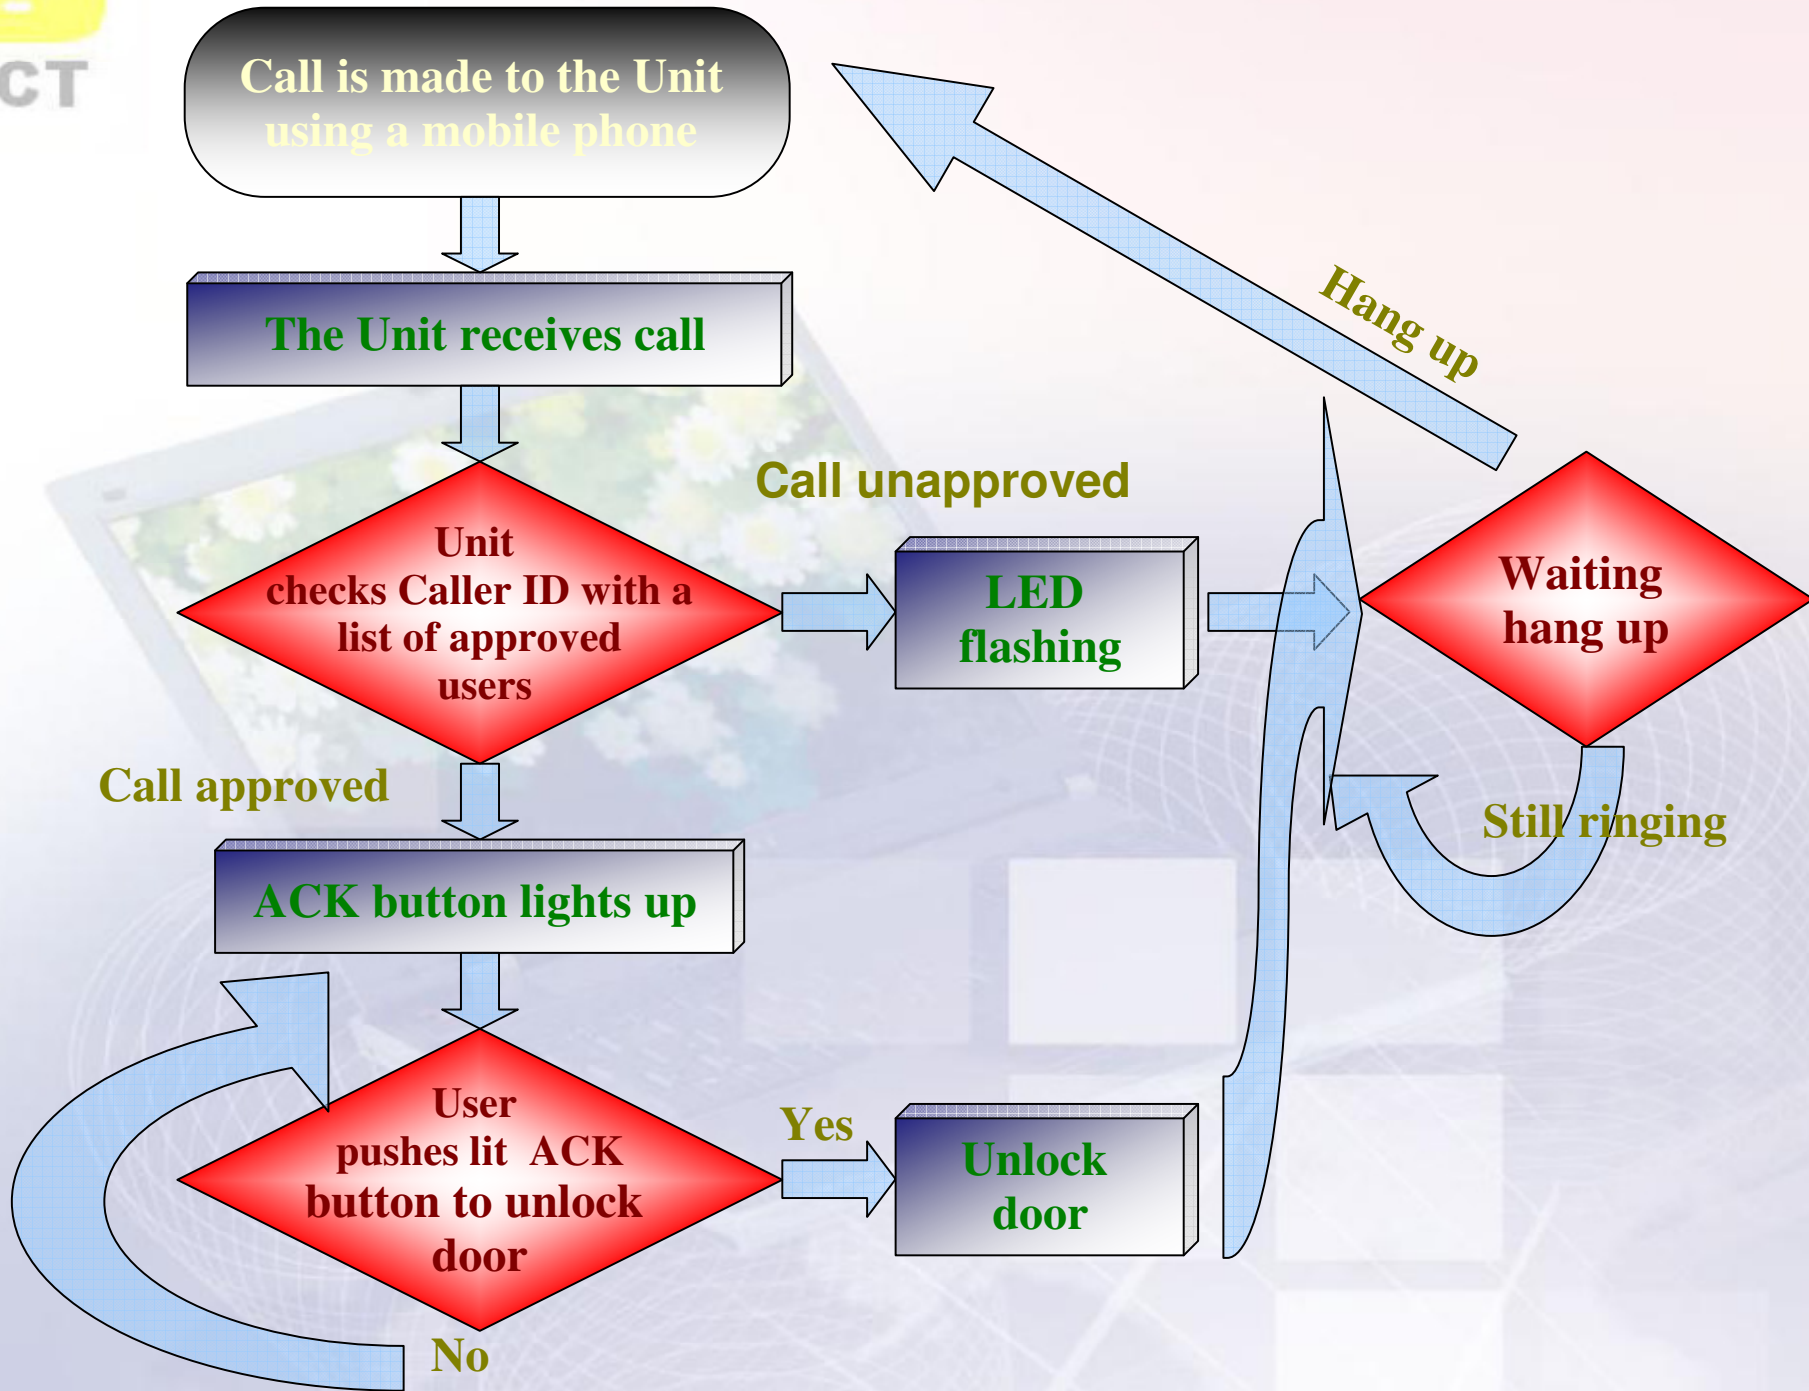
CT

Call is made to the Unit using a mobile phone

The Unit receives call

Unit checks Caller ID with a list of approved users

Call unapproved

LED flashing

Hang up

Waiting hang up

Still ringing

Call approved

ACK button lights up

User pushes lit ACK button to unlock door

Yes

Unlock door

No